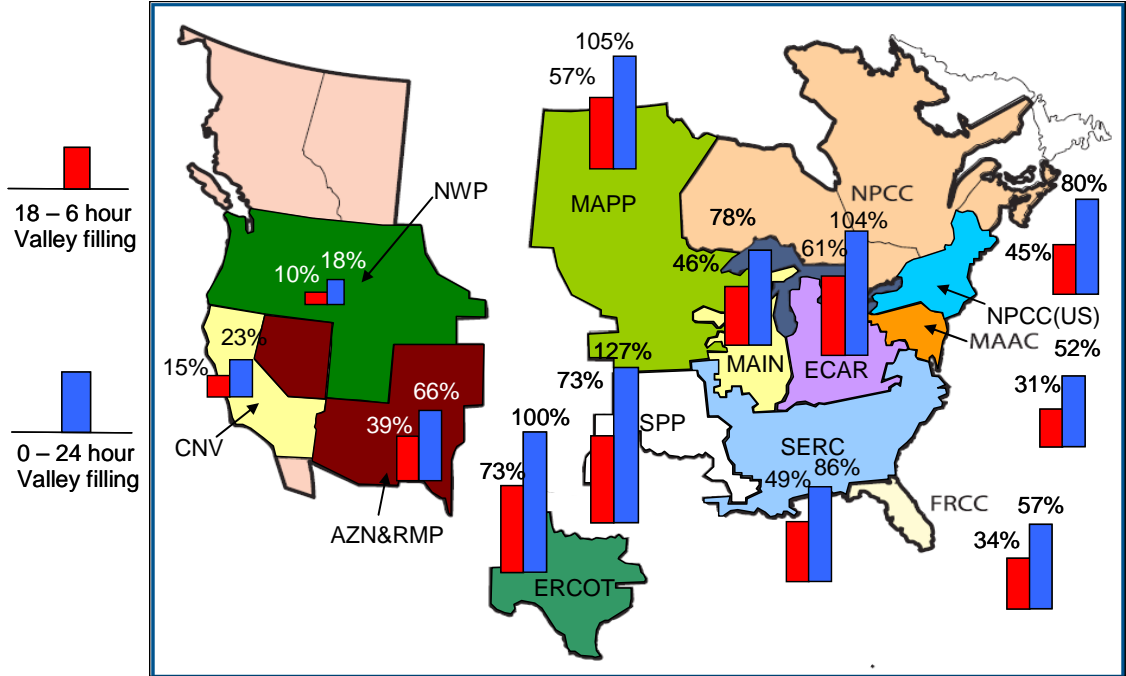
18 – 6 hour Valley filling

0 – 24 hour Valley filling

105%
57%
MAPP
NPCC
80%
45%
78%
104%
61%
46%
NWP
10%
18%
NPCC(US)
23%
15%
127%
MAAC
MAIN
ECAR
52%
73%
66%
31%
100%
39%
SPP
CNV
SERC
73%
49%
86%
FRCC
57%
34%
AZN&RMP
ERCOT